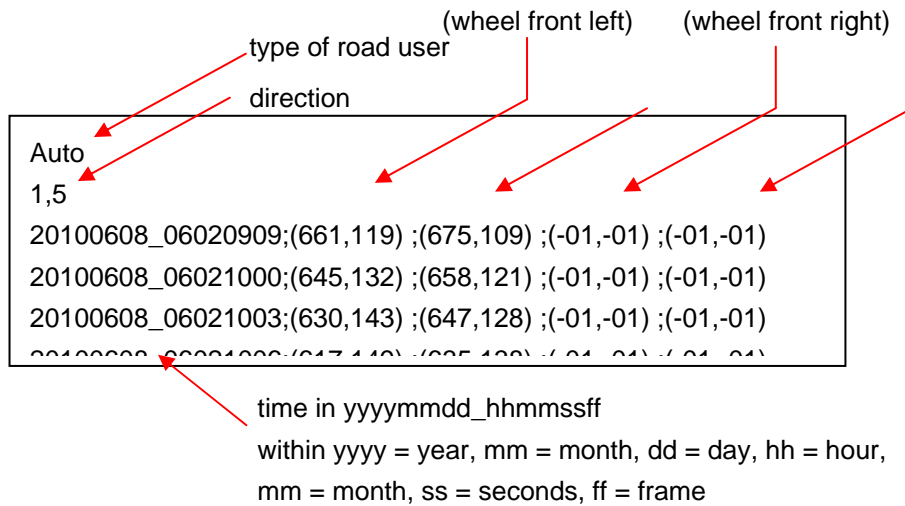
(wheel front left) (wheel front right)

type of road user

direction

Auto
1,5
20100608_06020909;(661,119) ;(675,109) ;(-01,-01) ;(-01,-01)
20100608_06021000;(645,132) ;(658,121) ;(-01,-01) ;(-01,-01)
20100608_06021003;(630,143) ;(647,128) ;(-01,-01) ;(-01,-01)
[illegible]

time in yyyymmdd_hhmmssff
within yyyy = year, mm = month, dd = day, hh = hour, mm = month, ss = seconds, ff = frame